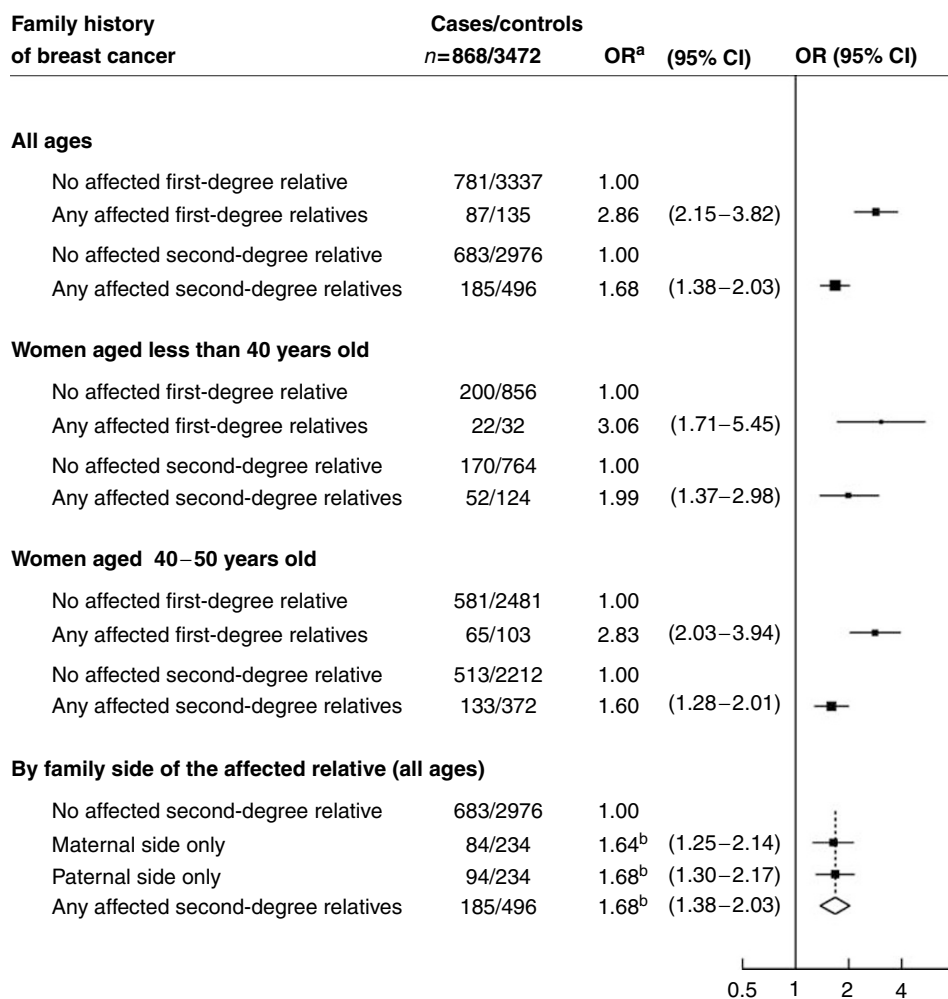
| Family history of breast cancer | Cases/controls $n$=868/3472 | OR$^a$ | (95% CI) | OR (95% CI) |
|---|---|---|---|---|
| **All ages** | | | | |
| No affected first-degree relative | 781/3337 | 1.00 | | |
| Any affected first-degree relatives | 87/135 | 2.86 | (2.15–3.82) | |
| No affected second-degree relative | 683/2976 | 1.00 | | |
| Any affected second-degree relatives | 185/496 | 1.68 | (1.38–2.03) | |
| **Women aged less than 40 years old** | | | | |
| No affected first-degree relative | 200/856 | 1.00 | | |
| Any affected first-degree relatives | 22/32 | 3.06 | (1.71–5.45) | |
| No affected second-degree relative | 170/764 | 1.00 | | |
| Any affected second-degree relatives | 52/124 | 1.99 | (1.37–2.98) | |
| **Women aged 40–50 years old** | | | | |
| No affected first-degree relative | 581/2481 | 1.00 | | |
| Any affected first-degree relatives | 65/103 | 2.83 | (2.03–3.94) | |
| No affected second-degree relative | 513/2212 | 1.00 | | |
| Any affected second-degree relatives | 133/372 | 1.60 | (1.28–2.01) | |
| **By family side of the affected relative (all ages)** | | | | |
| No affected second-degree relative | 683/2976 | 1.00 | | |
| Maternal side only | 84/234 | 1.64$^b$ | (1.25–2.14) | |
| Paternal side only | 94/234 | 1.68$^b$ | (1.30–2.17) | |
| Any affected second-degree relatives | 185/496 | 1.68$^b$ | (1.38–2.03) | |

0.5 1 2 4